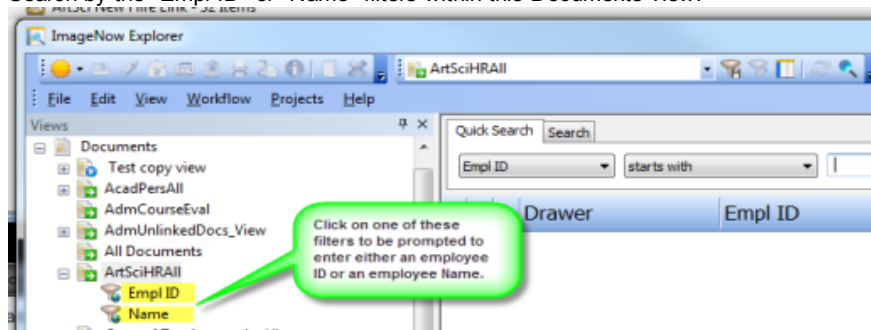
ArtSci New Hire Link - 32 items

ImageNow Explorer

ArtSciHRAll

File Edit View Workflow Projects Help

Views

Documents
Test copy view
AcadPersAll
AdmCourseEval
AdmUnlinkedDocs_View
All Documents
ArtSciHRAll
Empl ID
Name

Quick Search Search

Empl ID
starts with

Drawer
Empl ID

Click on one of these filters to be prompted to enter either an employee ID or an employee Name.